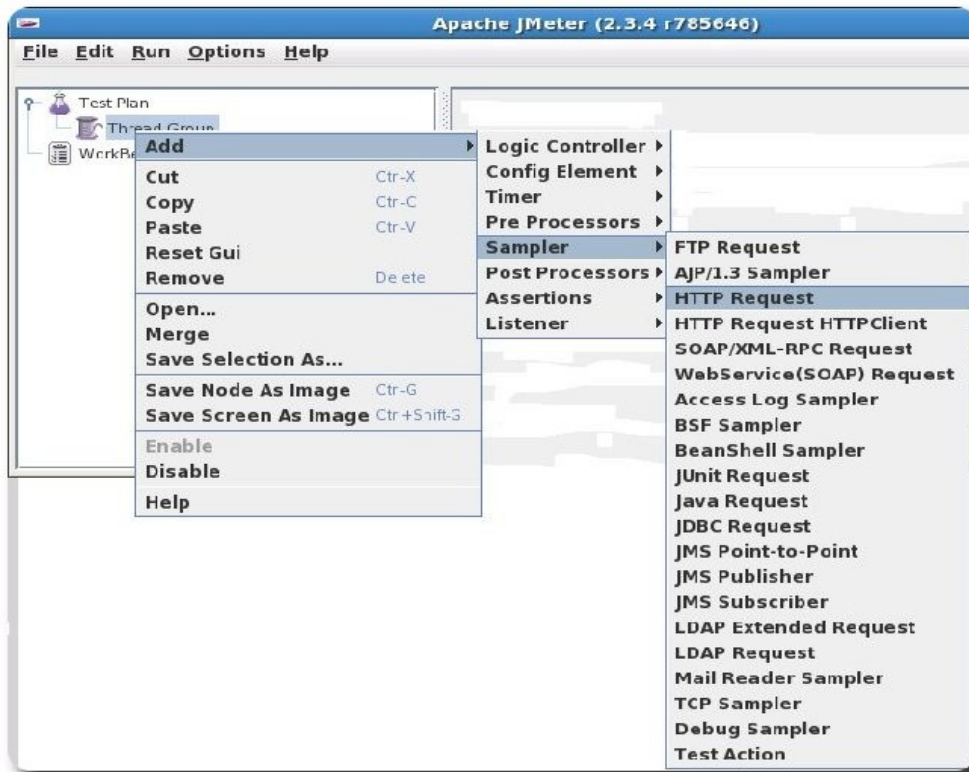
Apache JMeter (2.3.4 r785646)

File Edit Run Options Help

Test Plan
Thread Group
WorkBe

Add
Cut Ctr-X
Copy Ctr-C
Paste Ctr-V
Reset Gui
Remove Delete
Open...
Merge
Save Selection As...
Save Node As Image Ctr-G
Save Screen As Image Ctr+Shift-G
Enable
Disable
Help

Logic Controller
Config Element
Timer
Pre Processors
Sampler
Post Processors
Assertions
Listener

FTP Request
AJP/1.3 Sampler
HTTP Request
HTTP Request HTTPClient
SOAP/XML-RPC Request
WebService(SOAP) Request
Access Log Sampler
BSF Sampler
BeanShell Sampler
JUnit Request
Java Request
JDBC Request
JMS Point-to-Point
JMS Publisher
JMS Subscriber
LDAP Extended Request
LDAP Request
Mail Reader Sampler
TCP Sampler
Debug Sampler
Test Action